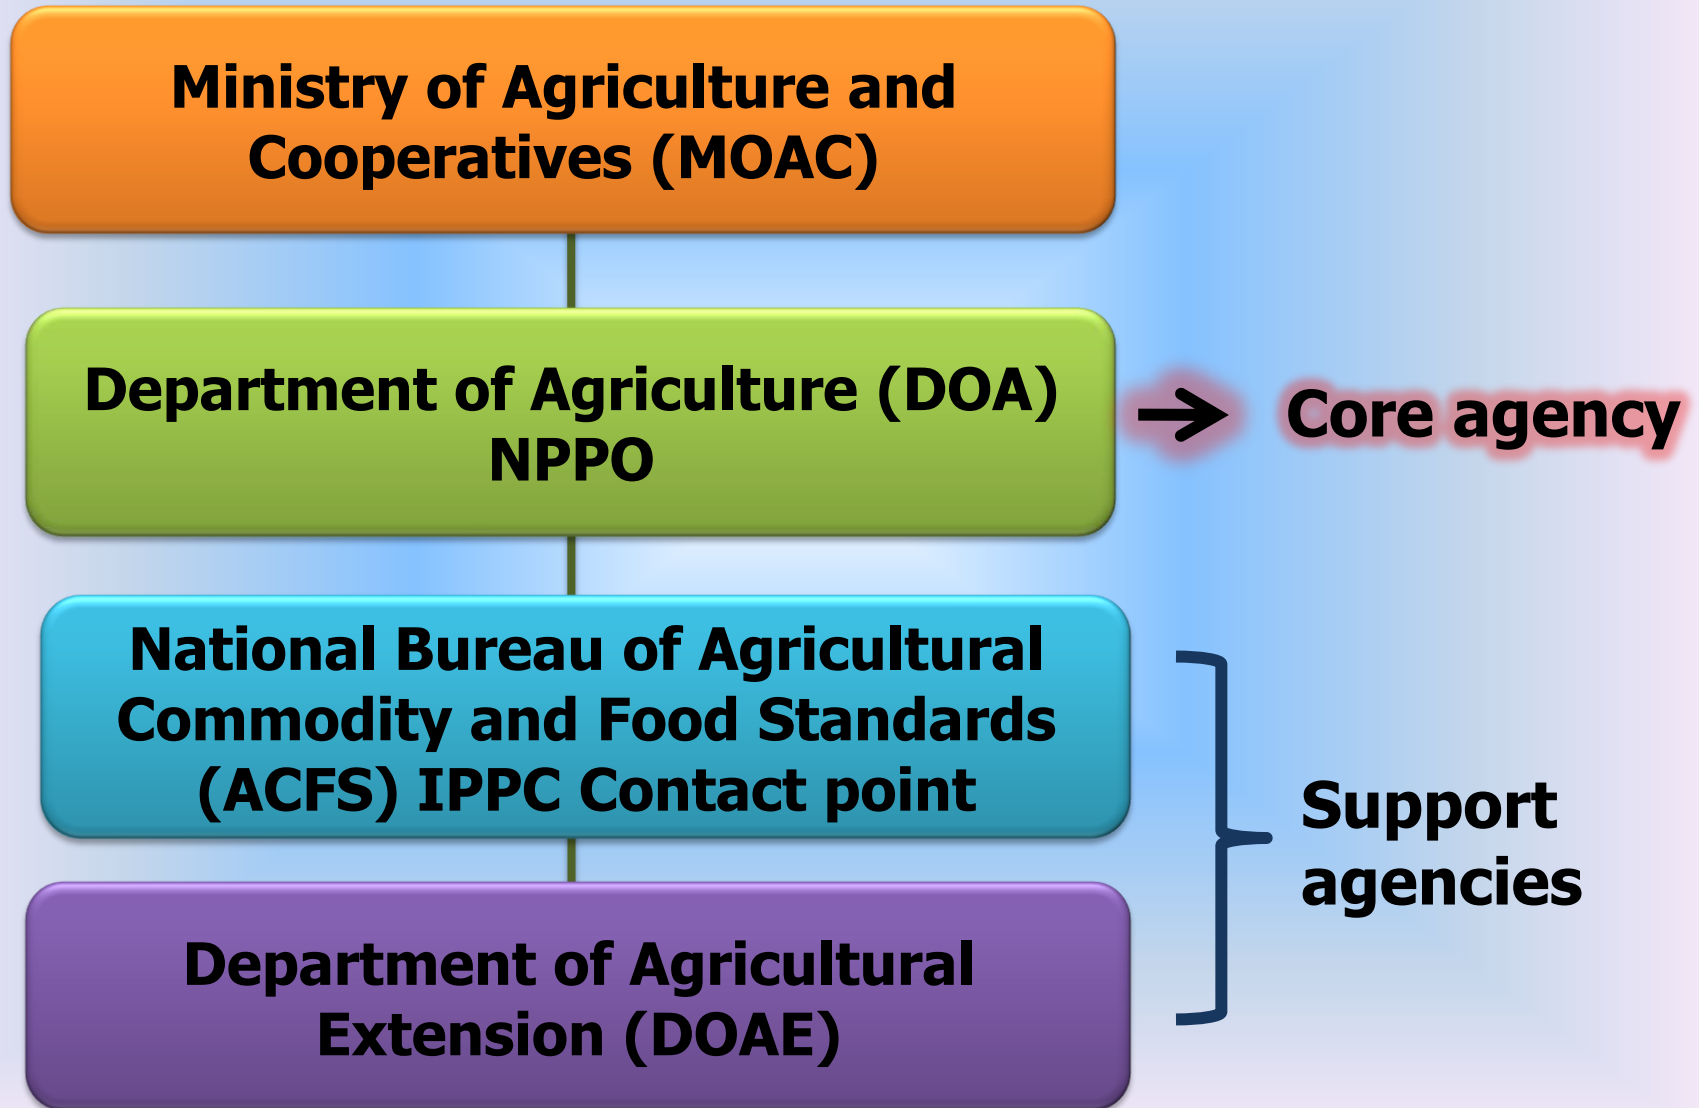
Ministry of Agriculture and Cooperatives (MOAC)

Department of Agriculture (DOA) NPPO

Core agency

National Bureau of Agricultural Commodity and Food Standards (ACFS) IPPC Contact point

Department of Agricultural Extension (DOAE)

Support agencies